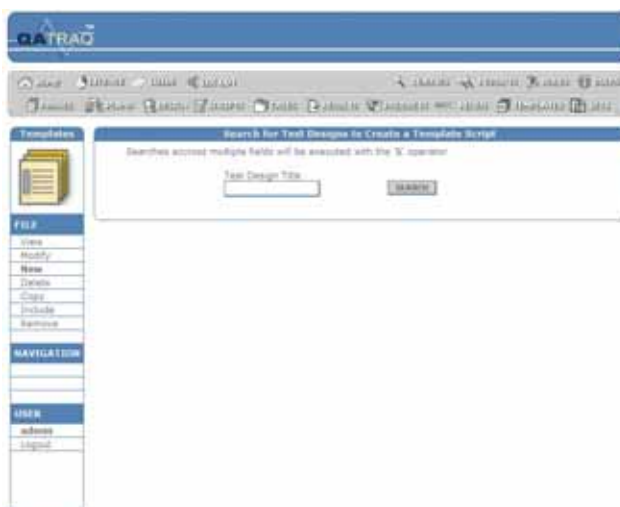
QATRAQ

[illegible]

Templates

Search for Test Designs to Create a Template Script

Searches accross multiple fields will be executed with the '&' operator

Test Design Title

SEARCH

FILE

View

Modify

New

Delete

Copy

Include

Remove

NAVIGATION

USER

admin

Logout